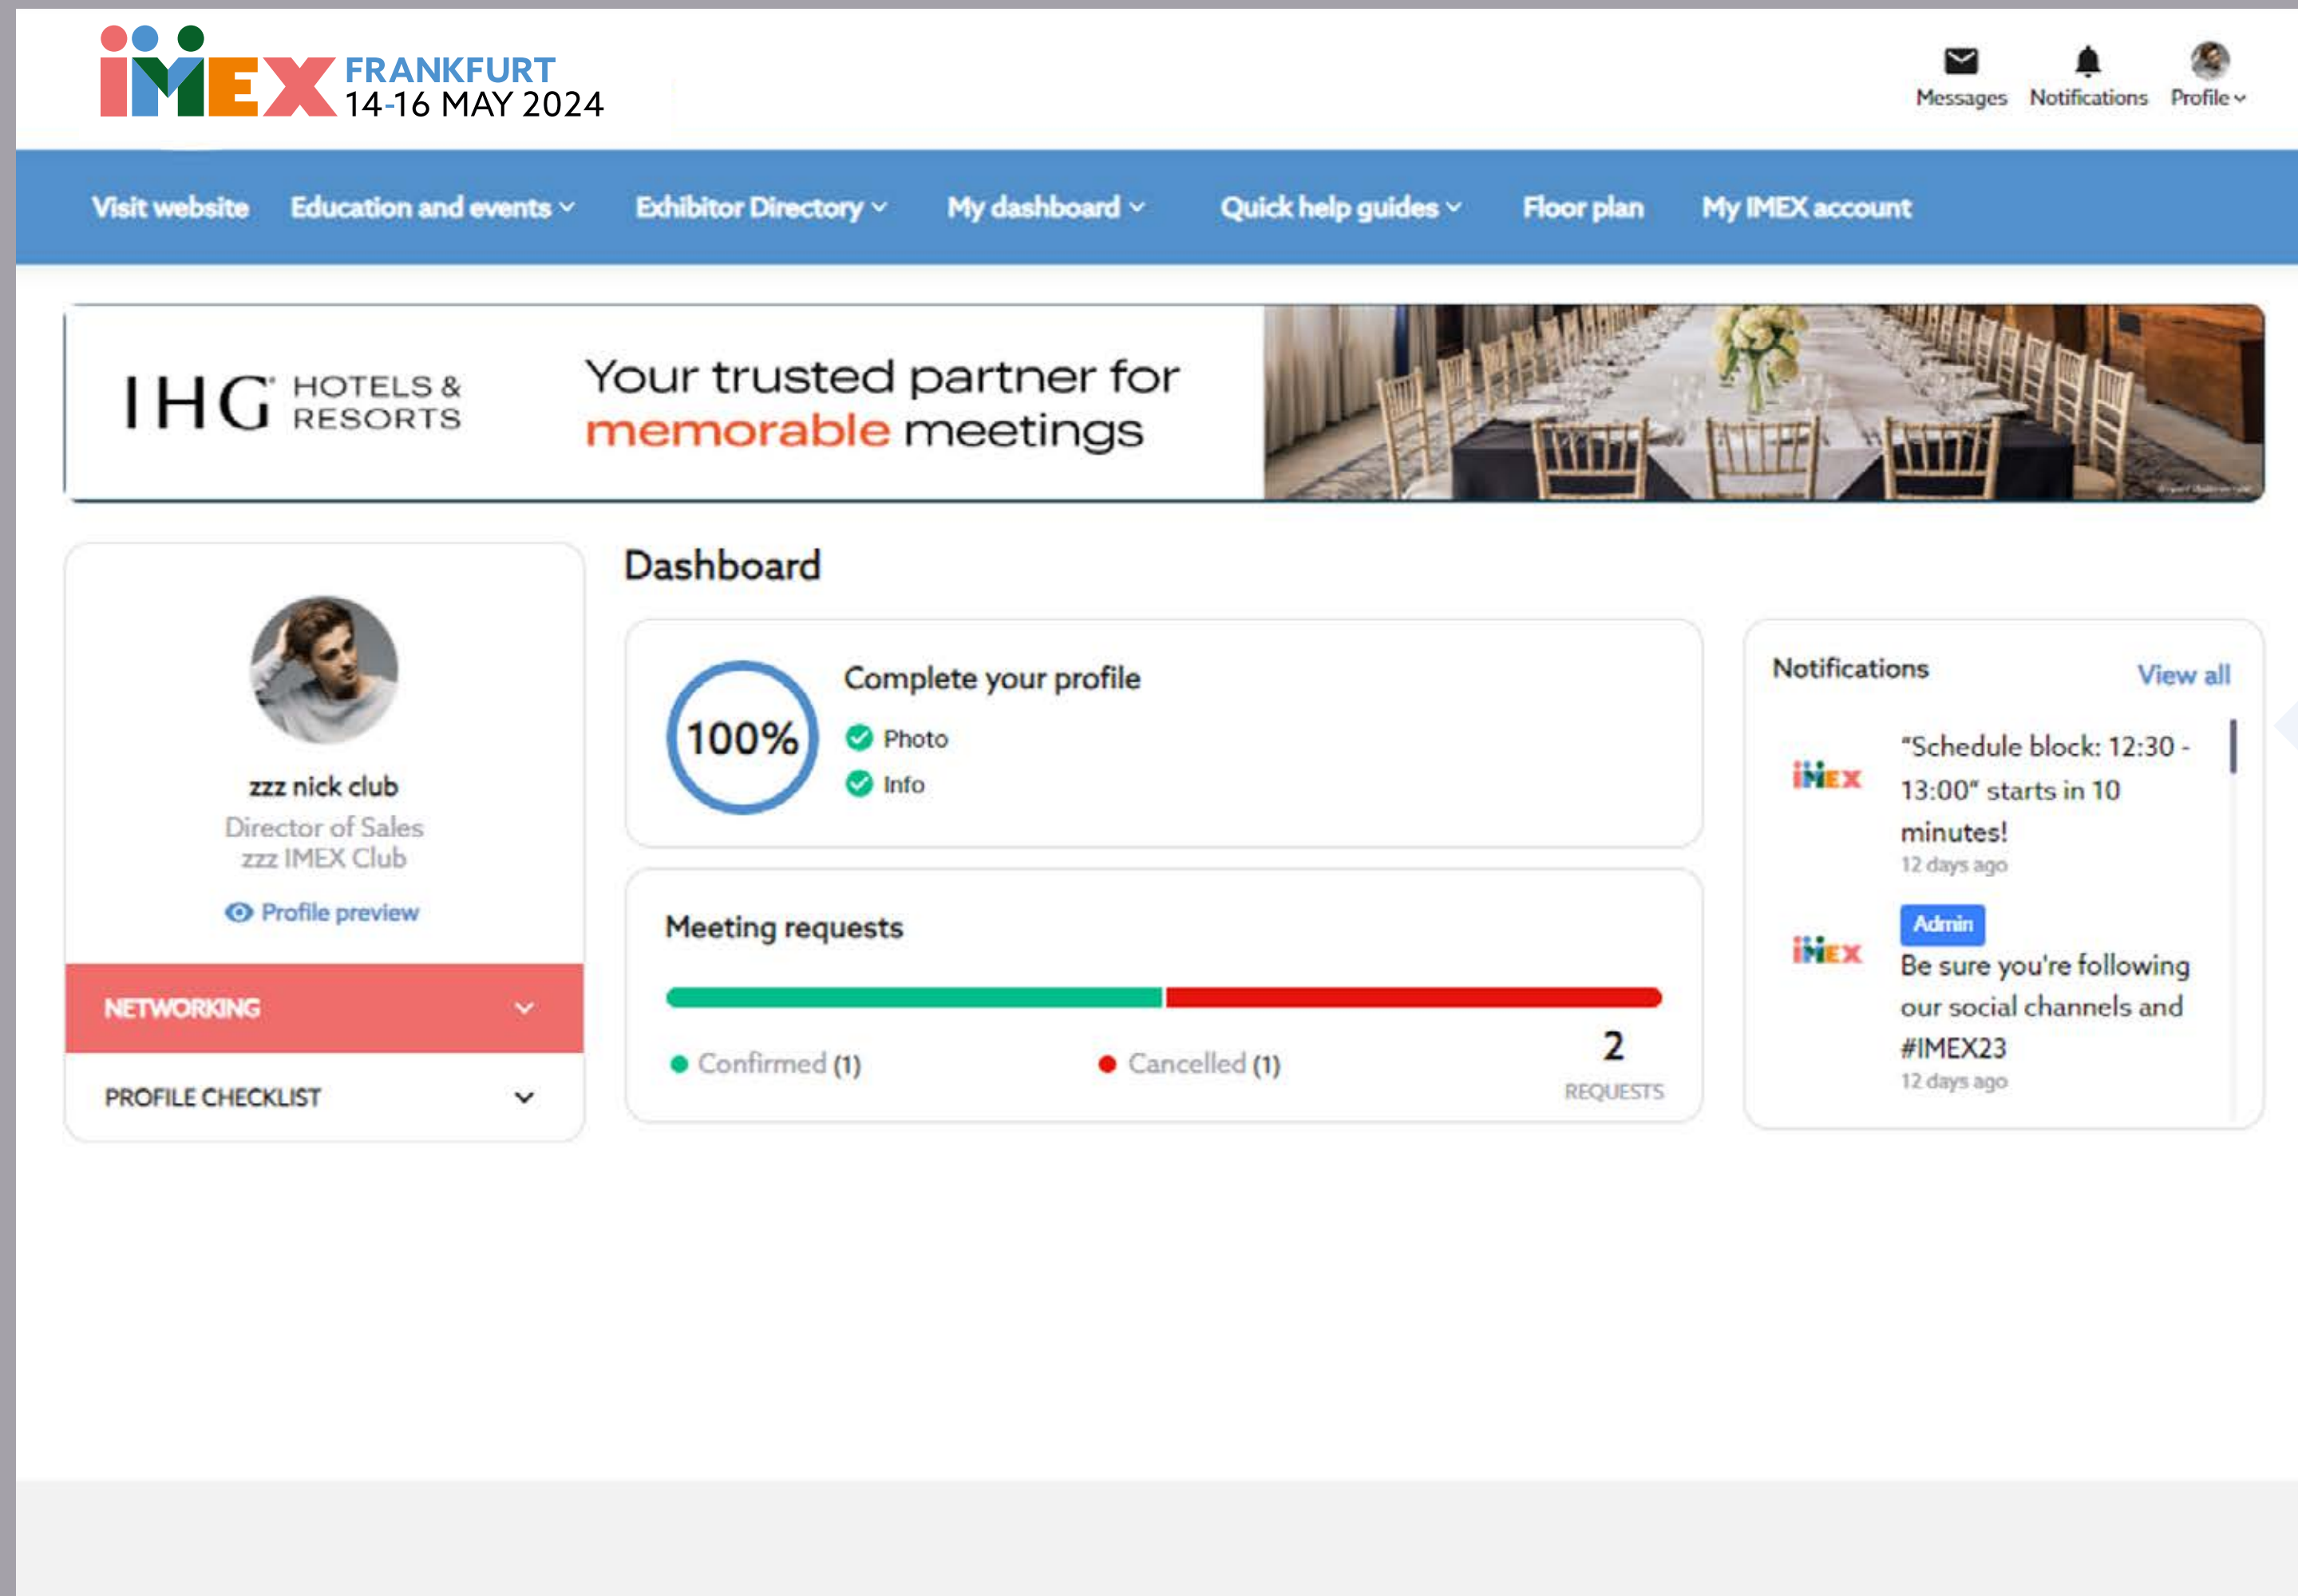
IMEX FRANKFURT 14-16 MAY 2024

Messages Notifications Profile

Visit website Education and events Exhibitor Directory My dashboard Quick help guides Floor plan My IMEX account

IHG HOTELS & RESORTS

Your trusted partner for memorable meetings

zzz nick club
Director of Sales
zzz IMEX Club

Profile preview

NETWORKING

PROFILE CHECKLIST

Dashboard

100%

Complete your profile

Photo

Info

Meeting requests

Confirmed (1)

Cancelled (1)

2
REQUESTS

Notifications

View all

IMEX

"Schedule block: 12:30 - 13:00" starts in 10 minutes!
12 days ago

IMEX

Admin

Be sure you're following our social channels and #IMEX23
12 days ago